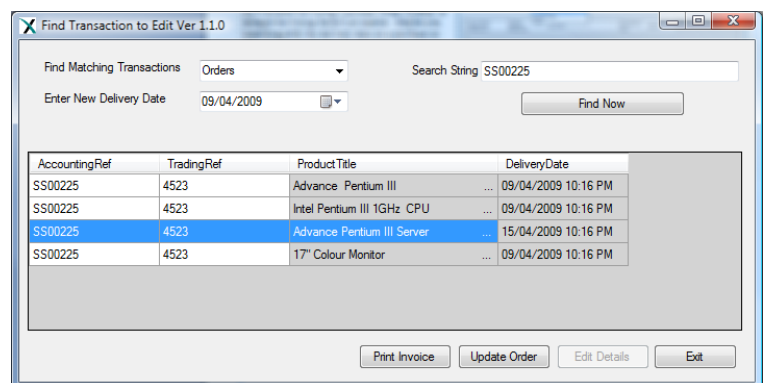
Find Transaction to Edit Ver 1.1.0

Find Matching Transactions Orders

Search String SS00225

Enter New Delivery Date 09/04/2009

Find Now

| AccountingRef | TradingRef | ProductTitle | DeliveryDate |
|---|---|---|---|
| SS00225 | 4523 | Advance Pentium III ... | 09/04/2009 10:16 PM |
| SS00225 | 4523 | Intel Pentium III 1GHz CPU ... | 09/04/2009 10:16 PM |
| SS00225 | 4523 | Advance Pentium III Server ... | 15/04/2009 10:16 PM |
| SS00225 | 4523 | 17" Colour Monitor ... | 09/04/2009 10:16 PM |

Print Invoice Update Order Edit Details Exit